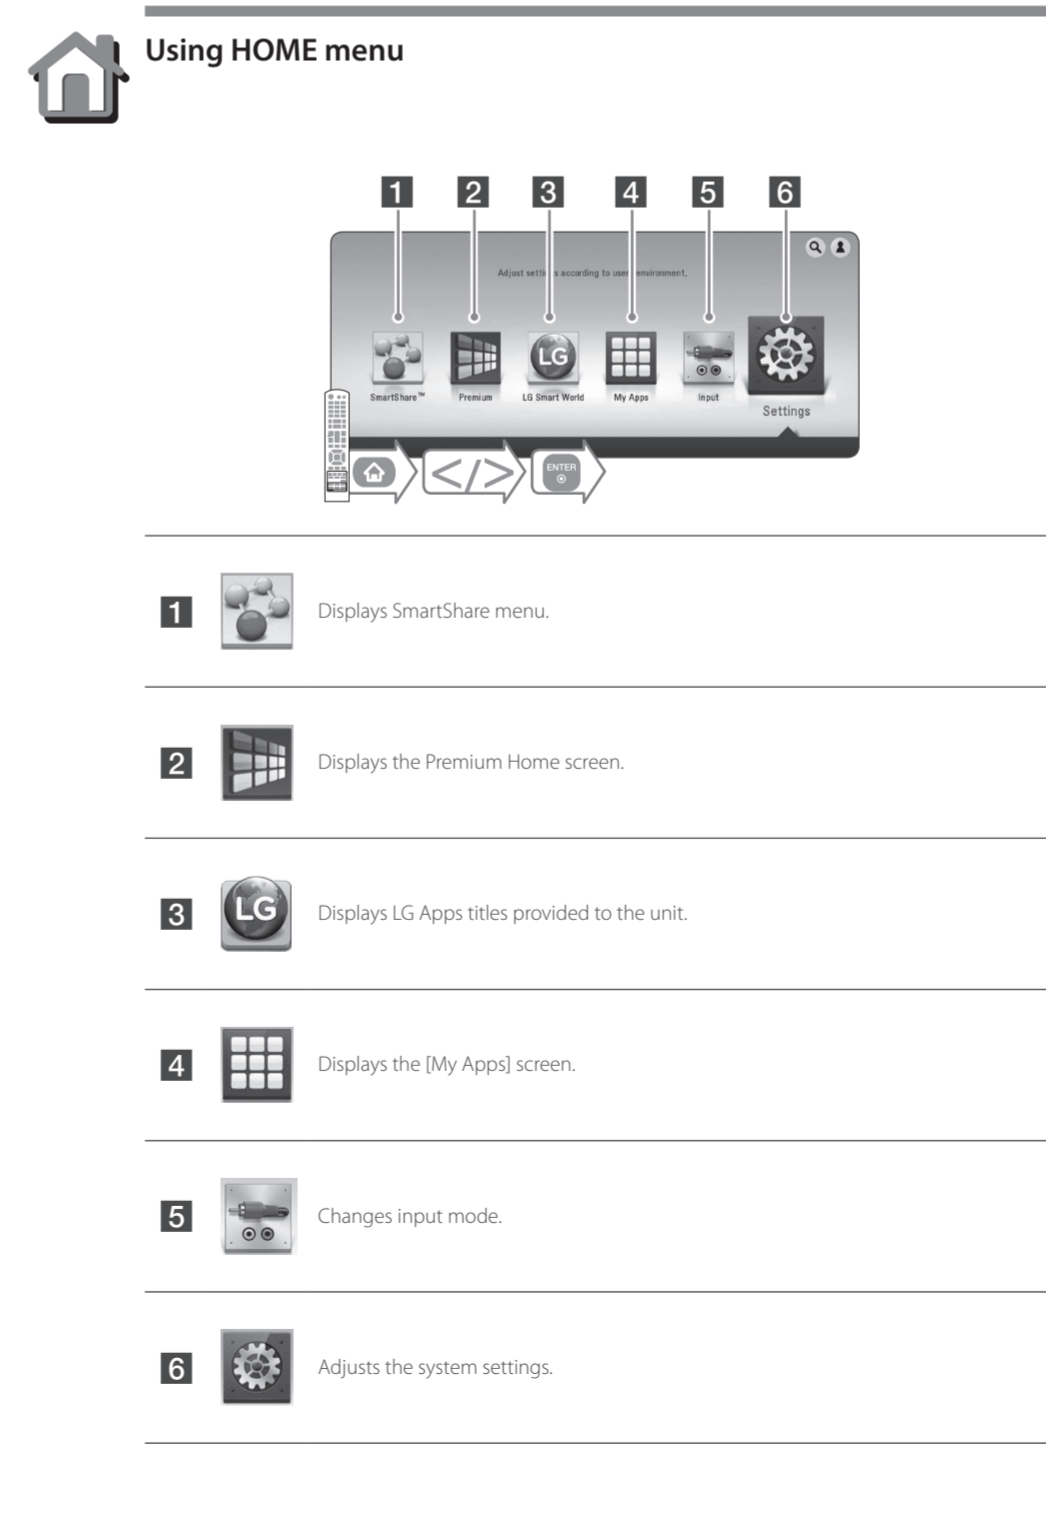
Using HOME menu

1 2 3 4 5 6

Adjust setti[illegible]s according to use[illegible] environment.

SmartShare™ Premium LG LG Smart World My Apps Input Settings

ENTER

1 Displays SmartShare menu.

2 Displays the Premium Home screen.

3 LG Displays LG Apps titles provided to the unit.

4 Displays the [My Apps] screen.

5 Changes input mode.

6 Adjusts the system settings.